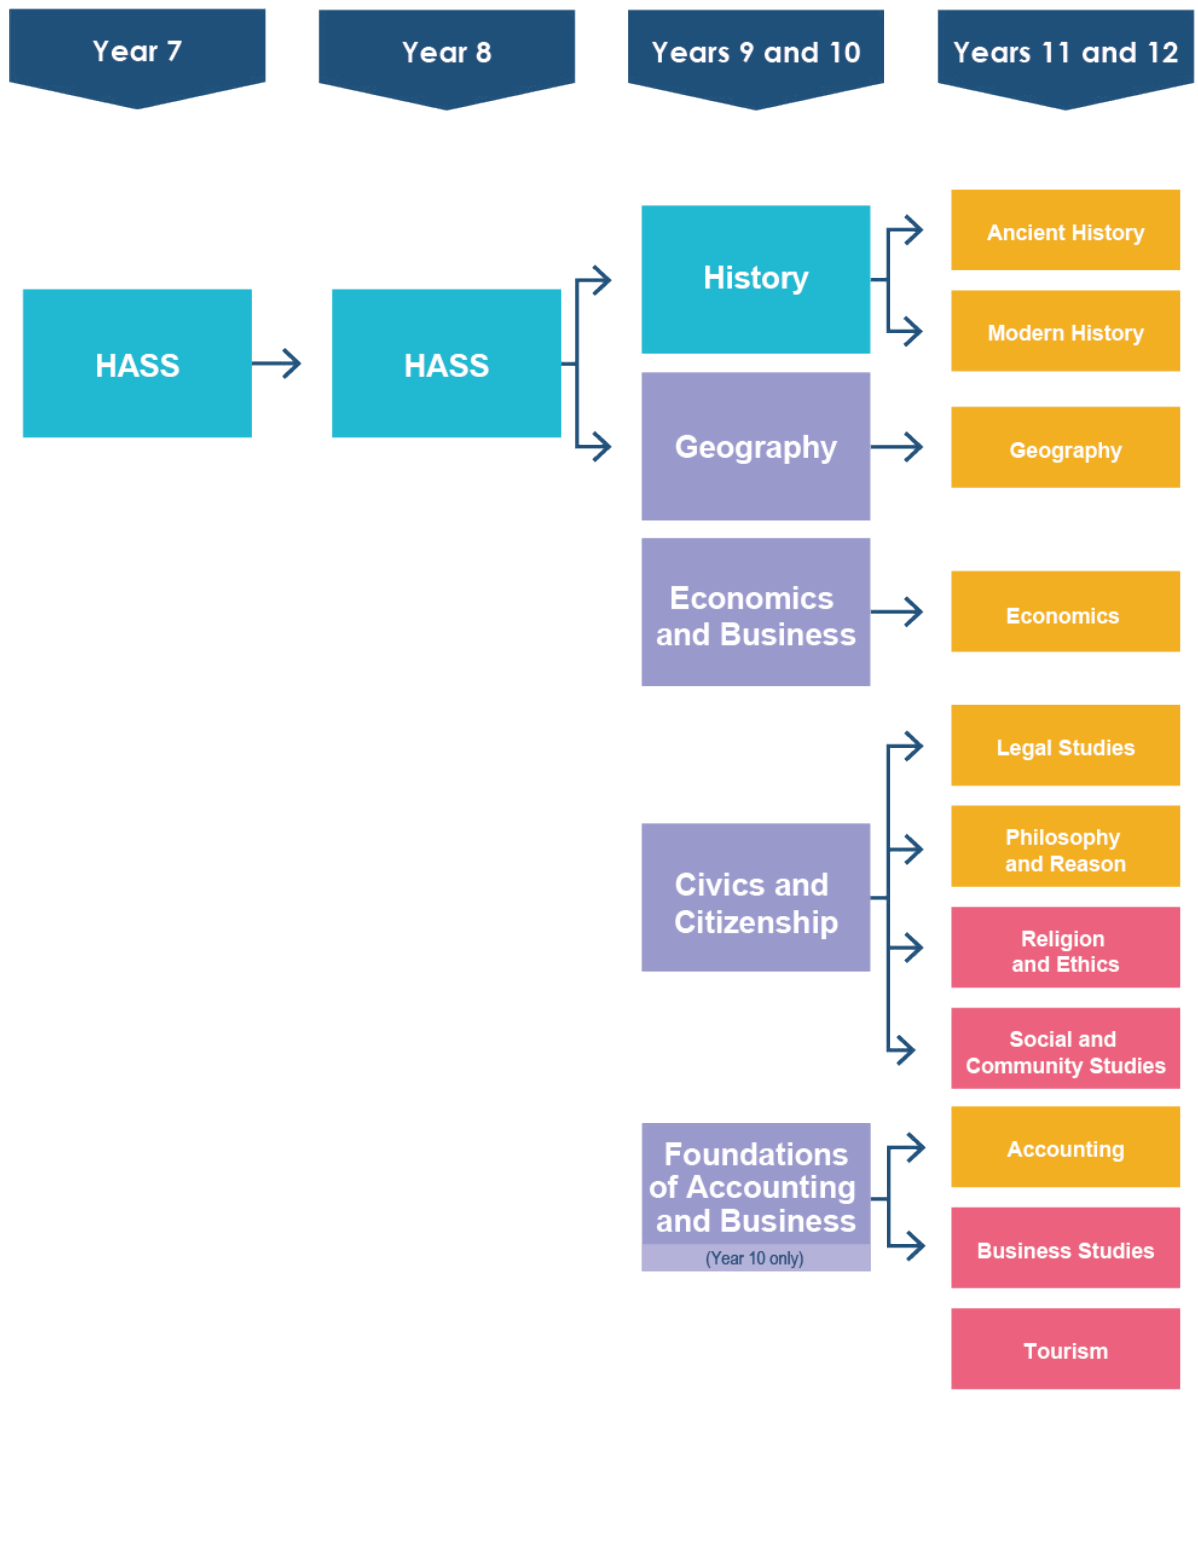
Year 7

Year 8

Years 9 and 10

Years 11 and 12

HASS

HASS

History

Ancient History

Modern History

Geography

Geography

Economics and Business

Economics

Legal Studies

Civics and Citizenship

Philosophy and Reason

Religion and Ethics

Social and Community Studies

Foundations of Accounting and Business

(Year 10 only)

Accounting

Business Studies

Tourism